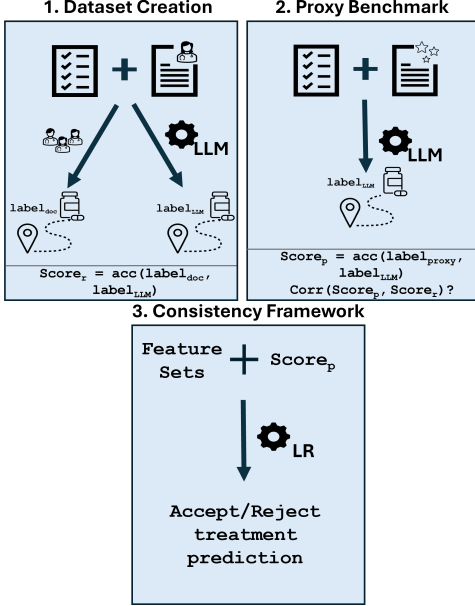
1. Dataset Creation

LLM

$\text{label}_{\text{doc}}$

$\text{label}_{\text{LLM}}$

$\text{Score}_r = \text{acc}(\text{label}_{\text{doc}}, \text{label}_{\text{LLM}})$

2. Proxy Benchmark

LLM

$\text{label}_{\text{LLM}}$

$\text{Score}_p = \text{acc}(\text{label}_{\text{proxy}}, \text{label}_{\text{LLM}})$

$\text{Corr}(\text{Score}_p, \text{Score}_r)$?

3. Consistency Framework

Feature Sets + $\text{Score}_p$

LR

Accept/Reject treatment prediction